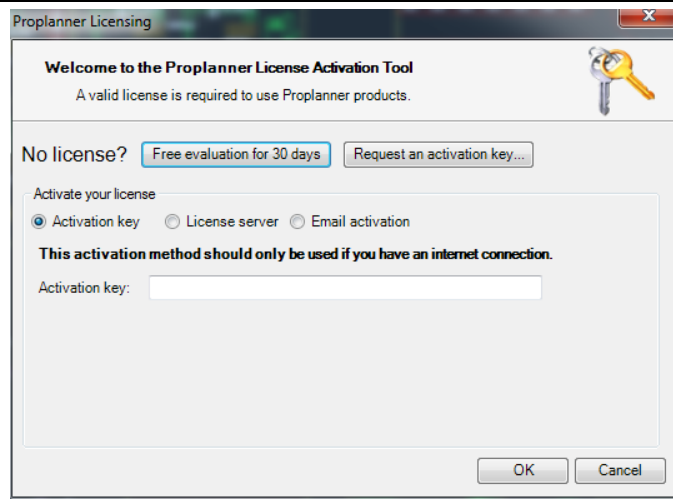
Proplanner Licensing

Welcome to the Proplanner License Activation Tool

A valid license is required to use Proplanner products.

No license? Free evaluation for 30 days Request an activation key...

Activate your license

Activation key License server Email activation

This activation method should only be used if you have an internet connection.

Activation key:

OK Cancel